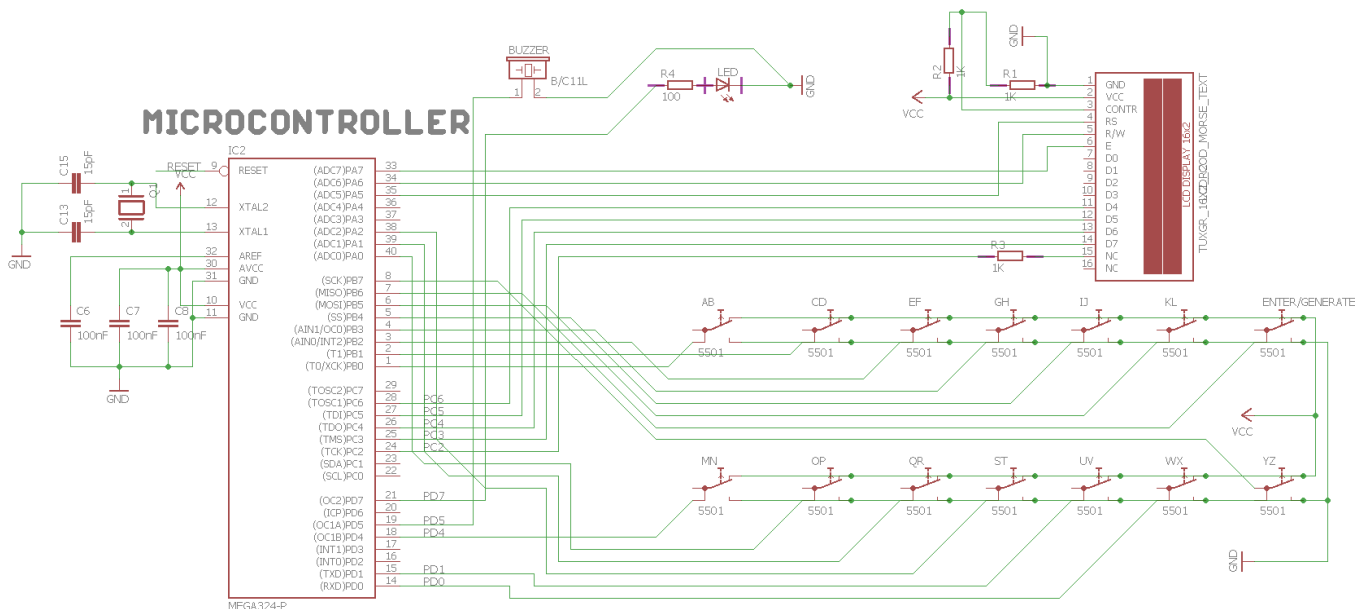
MICROCONTROLLER

BUZZER
B/C11L
1 2

R4
100
LED
GND

R2
1K
GND
R1
1K
VCC

1 GND
2 VCC
3 CONTR
4 RS
5 R/W
6 E
7 D0
8 D1
9 D2
10 D3
11 D4
12 D5
13 D6
14 D7
15 NC
16 NC
LCD DISPLAY 16x2
TUXGR_16X2_CODD_MORSE_TEXT

R3
1K

C15
15pF
C13
15pF
Q1
GND
RESET
VCC

IC2
9 RESET
12 XTAL2
13 XTAL1
32 AREF
30 AVCC
31 GND
10 VCC
11 GND

C6
100nF
C7
100nF
C8
100nF
GND

(ADC7)PA7 33
(ADC6)PA6 34
(ADC5)PA5 35
(ADC4)PA4 36
(ADC3)PA3 37
(ADC2)PA2 38
(ADC1)PA1 39
(ADC0)PA0 40
(SCK)PB7 8
(MISO)PB6 7
(MOSI)PB5 6
(SS)PB4 5
(AIN1/OC0)PB3 4
(AIN0/INT2)PB2 3
(T1)PB1 2
(T0/XCK)PB0 1
(TOSC2)PC7 29
(TOSC1)PC6 28 PC6
(TDI)PC5 27 PC5
(TDO)PC4 26 PC4
(TMS)PC3 25 PC3
(TCK)PC2 24 PC2
(SDA)PC1 23
(SCL)PC0 22
(OC2)PD7 21 PD7
(ICP)PD6 20
(OC1A)PD5 19 PD5
(OC1B)PD4 18 PD4
(INT1)PD3 17
(INT0)PD2 16
(TXD)PD1 15 PD1
(RXD)PD0 14 PD0
MEGA324-P

AB 5501
CD 5501
EF 5501
GH 5501
IJ 5501
KL 5501
ENTER/GENERATE 5501
VCC
MN 5501
OP 5501
QR 5501
ST 5501
UV 5501
WX 5501
YZ 5501
GND